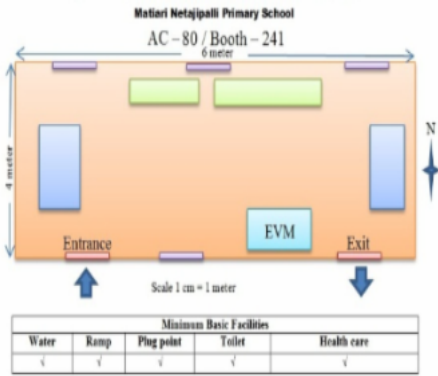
Matiari Netajipalli Primary School

AC – 80 / Booth – 241

6 meter

4 meter

N

EVM

Entrance

Exit

Scale 1 cm = 1 meter

| Minimum Basic Facilities | | | | |
|---|---|---|---|---|
| Water | Ramp | Plug point | Toilet | Health care |
| √ | √ | √ | √ | √ |